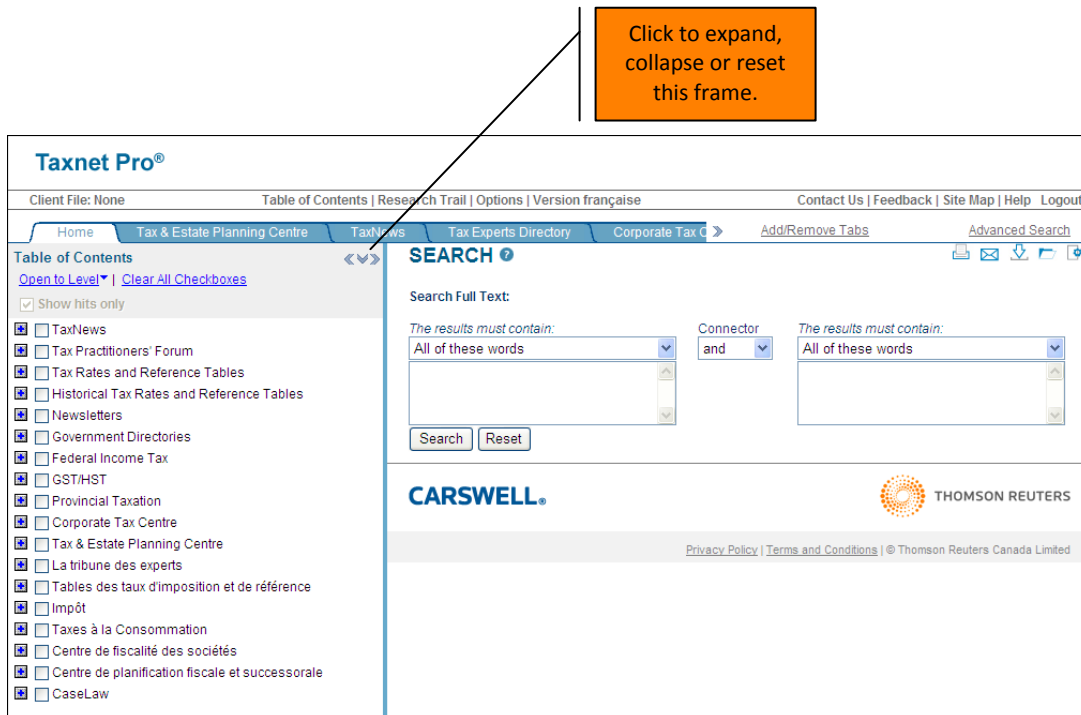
Click to expand, collapse or reset this frame.

Taxnet Pro®

Client File: None

Table of Contents | Research Trail | Options | Version française

Contact Us | Feedback | Site Map | Help Logout

Home | Tax & Estate Planning Centre | TaxNews | Tax Experts Directory | Corporate Tax C

Add/Remove Tabs

Advanced Search

Table of Contents

Open to Level | Clear All Checkboxes

Show hits only

TaxNews
Tax Practitioners' Forum
Tax Rates and Reference Tables
Historical Tax Rates and Reference Tables
Newsletters
Government Directories
Federal Income Tax
GST/HST
Provincial Taxation
Corporate Tax Centre
Tax & Estate Planning Centre
La tribune des experts
Tables des taux d'imposition et de référence
Impôt
Taxes à la Consommation
Centre de fiscalité des sociétés
Centre de planification fiscale et successorale
CaseLaw

SEARCH

Search Full Text:

The results must contain:
All of these words

Connector
and

The results must contain:
All of these words

Search | Reset

CARSWELL.

THOMSON REUTERS

Privacy Policy | Terms and Conditions | © Thomson Reuters Canada Limited